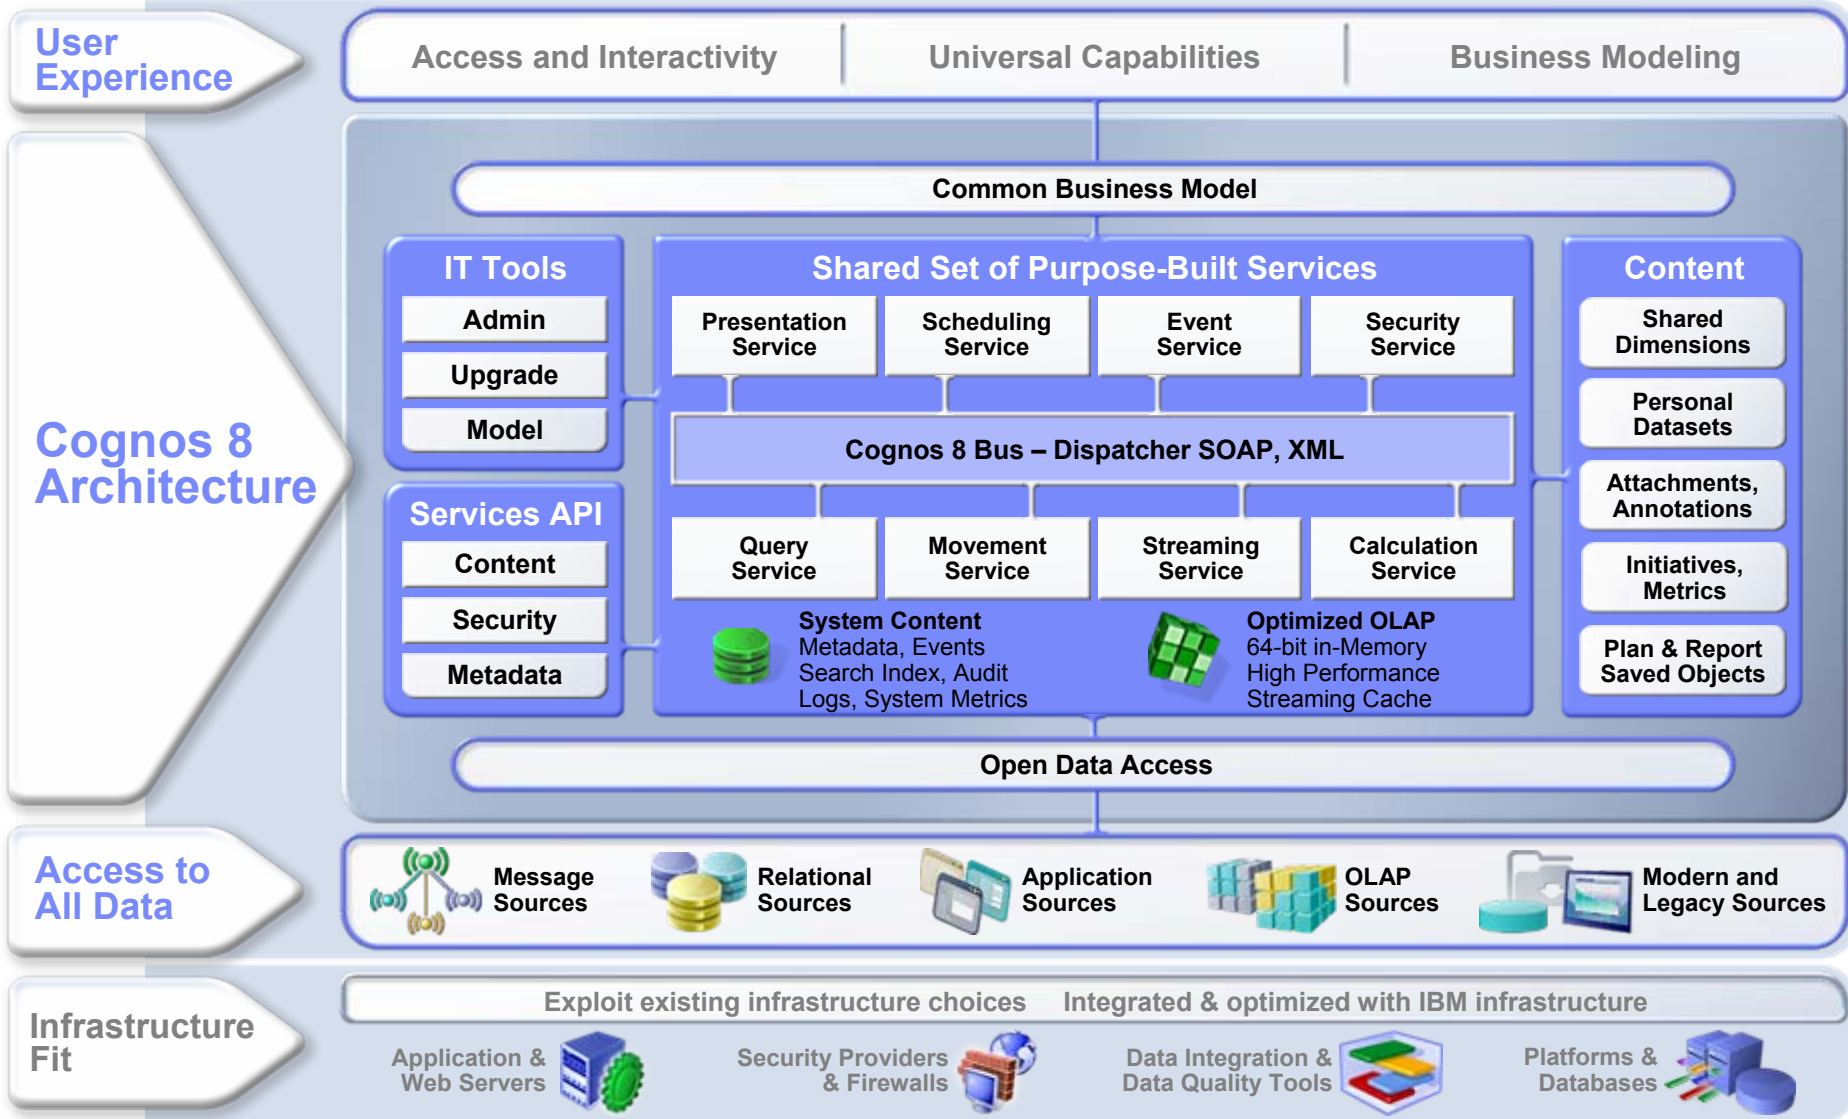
User Experience

Access and Interactivity

Universal Capabilities

Business Modeling

Cognos 8 Architecture

Common Business Model

IT Tools

Admin

Upgrade

Model

Services API

Content

Security

Metadata

Shared Set of Purpose-Built Services

Presentation Service

Scheduling Service

Event Service

Security Service

Cognos 8 Bus – Dispatcher SOAP, XML

Query Service

Movement Service

Streaming Service

Calculation Service

System Content
Metadata, Events
Search Index, Audit
Logs, System Metrics

Optimized OLAP
64-bit in-Memory
High Performance
Streaming Cache

Content

Shared Dimensions

Personal Datasets

Attachments, Annotations

Initiatives, Metrics

Plan & Report Saved Objects

Open Data Access

Access to All Data

Message Sources

Relational Sources

Application Sources

OLAP Sources

Modern and Legacy Sources

Infrastructure Fit

Exploit existing infrastructure choices    Integrated & optimized with IBM infrastructure

Application & Web Servers

Security Providers & Firewalls

Data Integration & Data Quality Tools

Platforms & Databases